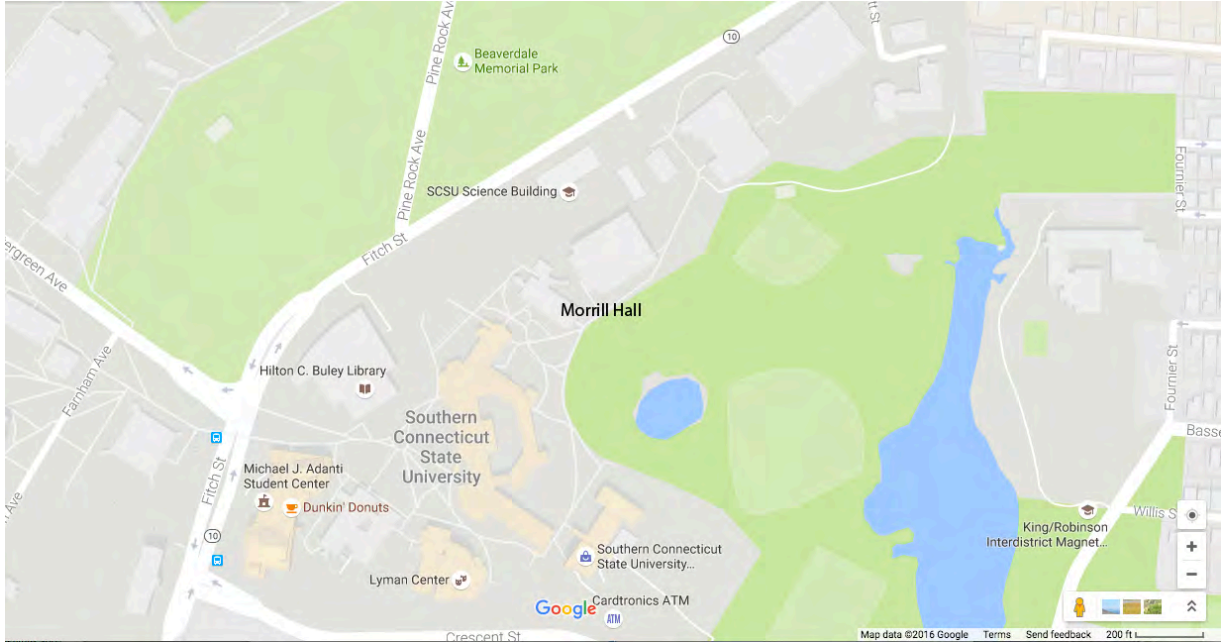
Pine Rock Ave
10
Beaverdale Memorial Park
SCSU Science Building
Pine Rock Ave
Fitch St
Fournier St
ergreen Ave
Morrill Hall
Farnham Ave
Hilton C. Buley Library
Southern Connecticut State University
Fournier St
Basse
Fitch St
Michael J. Adanti Student Center
Dunkin' Donuts
10
Willis S
King/Robinson Interdistrict Magnet...
Southern Connecticut State University...
Lyman Center
Google
Cardtronics ATM
ATM
Crescent St
Map data ©2016 Google
Terms
Send feedback
200 ft